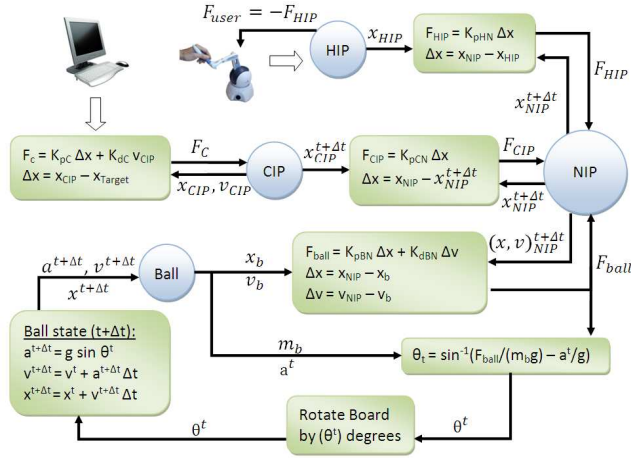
$F_{user} = -F_{HIP}$

HIP

$x_{HIP}$

$F_{HIP} = K_{pHN} \Delta x$
$\Delta x = x_{NIP} - x_{HIP}$

$F_{HIP}$

$x_{NIP}^{t+\Delta t}$

$F_c = K_{pC} \Delta x + K_{dC} v_{CIP}$
$\Delta x = x_{CIP} - x_{Target}$

$F_C$

$x_{CIP}^{t+\Delta t}$

CIP

$x_{CIP}, v_{CIP}$

$F_{CIP} = K_{pCN} \Delta x$
$\Delta x = x_{NIP} - x_{NIP}^{t+\Delta t}$

$F_{CIP}$

$x_{NIP}^{t+\Delta t}$

NIP

$a^{t+\Delta t}, v^{t+\Delta t}$
$x^{t+\Delta t}$

Ball

$x_b$
$v_b$

$F_{ball} = K_{pBN} \Delta x + K_{dBN} \Delta v$
$\Delta x = x_{NIP} - x_b$
$\Delta v = v_{NIP} - v_b$

$(x, v)_{NIP}^{t+\Delta t}$

$F_{ball}$

Ball state (t+Δt):
$a^{t+\Delta t} = g \sin \theta^t$
$v^{t+\Delta t} = v^t + a^{t+\Delta t} \Delta t$
$x^{t+\Delta t} = x^t + v^{t+\Delta t} \Delta t$

$m_b$
$a^t$

$\theta_t = \sin^{-1}(F_{ball}/(m_b g) - a^t/g)$

Rotate Board by $(\theta^t)$ degrees

$\theta^t$

$\theta^t$